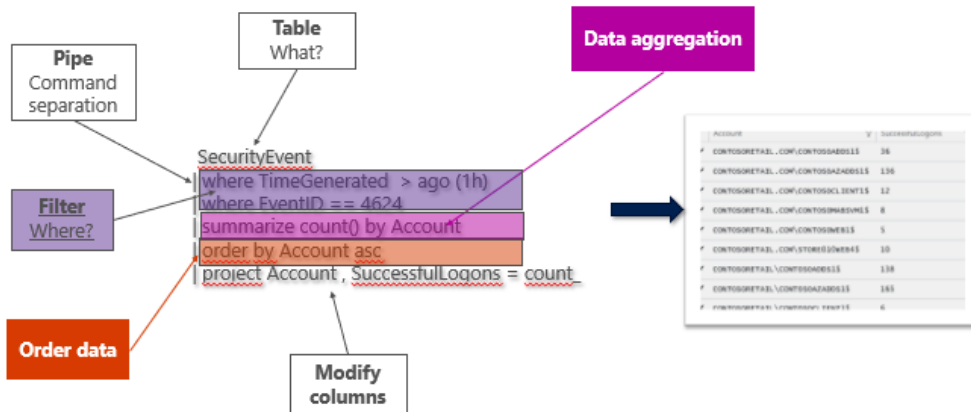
Table
What?

Pipe
Command separation

Data aggregation

SecurityEvent
| where TimeGenerated > ago (1h)
| where EventID == 4624
| summarize count() by Account
| order by Account asc
| project Account , SuccessfulLogons = count_

Filter
Where?

Order data

Modify columns

| Account | SuccessfulLogons |
|---|---|
| CONTOSORETAIL.COM\CONTOSOADDS1$ | 36 |
| CONTOSORETAIL.COM\CONTOSOAZADDS1$ | 136 |
| CONTOSORETAIL.COM\CONTOSOCLIENT1$ | 12 |
| CONTOSORETAIL.COM\CONTOSOMABSVM1$ | 8 |
| CONTOSORETAIL.COM\CONTOSOWEB1$ | 5 |
| CONTOSORETAIL.COM\STORE010WEB4$ | 10 |
| CONTOSORETAIL\CONTOSOADDS1$ | 138 |
| CONTOSORETAIL\CONTOSOAZADDS1$ | 165 |
| CONTOSORETAIL\CONTOSOCLIENT1$ | 6 |